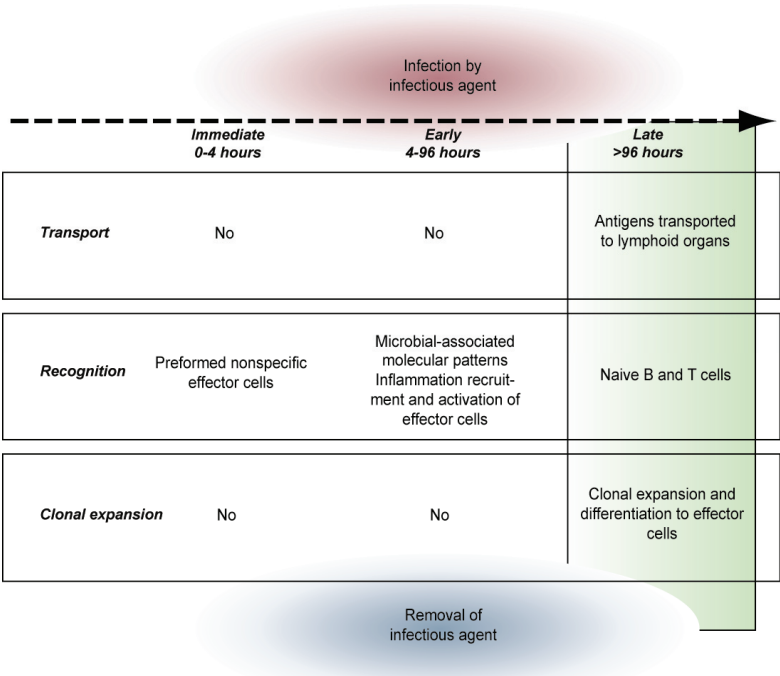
Infection by infectious agent

| | Immediate 0-4 hours | Early 4-96 hours | Late >96 hours |
|---|---|---|---|
| Transport | No | No | Antigens transported to lymphoid organs |
| Recognition | Preformed nonspecific effector cells | Microbial-associated molecular patterns Inflammation recruitment and activation of effector cells | Naive B and T cells |
| Clonal expansion | No | No | Clonal expansion and differentiation to effector cells |

Removal of infectious agent